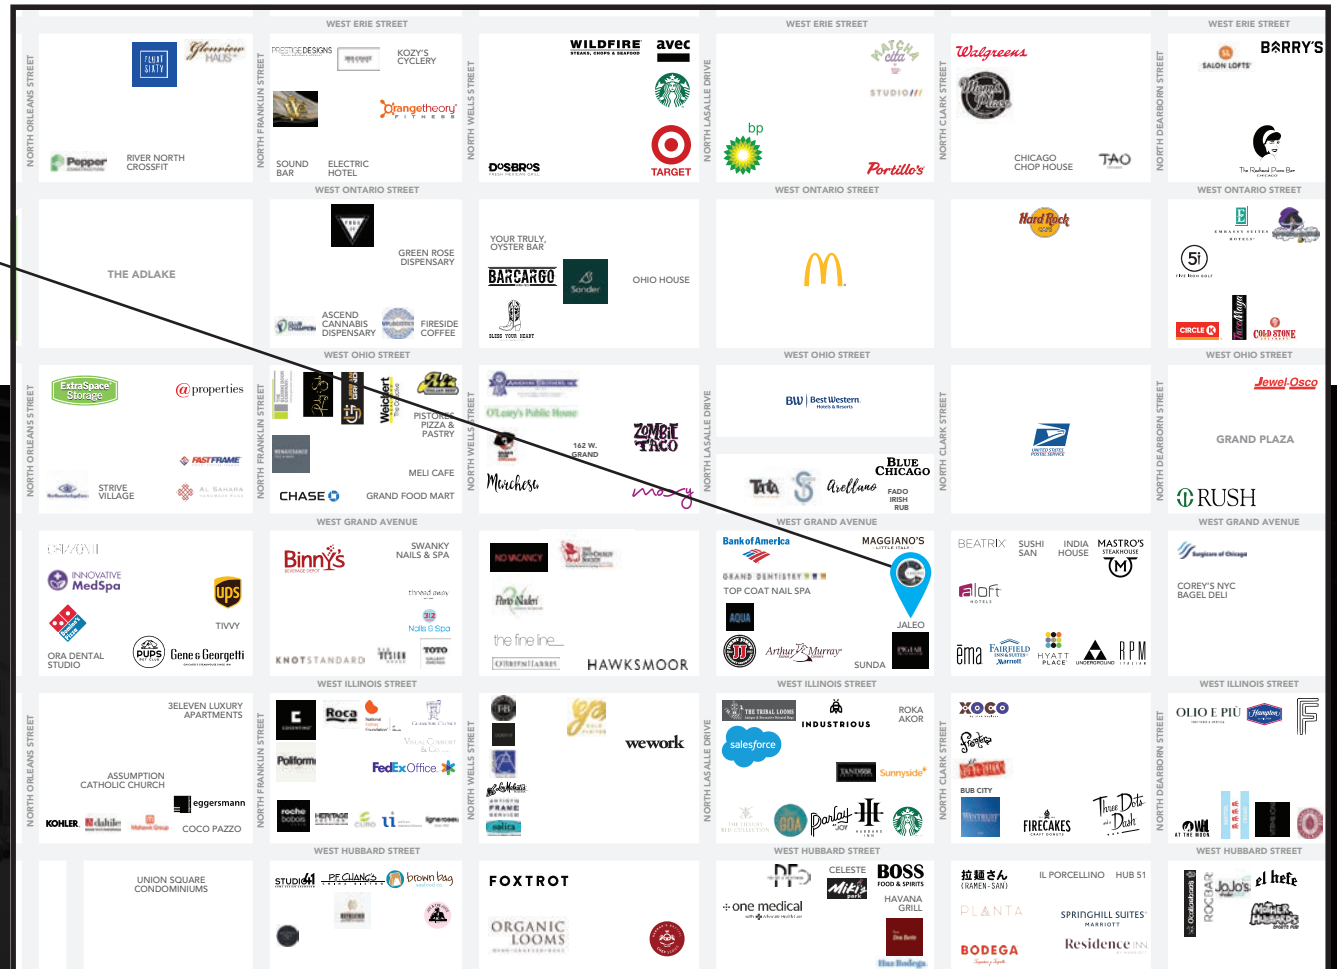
WEST ERIE STREET
WEST ERIE STREET
WEST ERIE STREET

NORTH ORLEANS STREET
FELICI SIXTY
Glenview HAUS
Pepper
RIVER NORTH CROSSFIT

NORTH FRANKLIN STREET
PRESTIGE DESIGNS
KOZY'S CYCLERY
orangetheory FITNESS
SOUND BAR
ELECTRIC HOTEL

NORTH WELLS STREET
WILDFIRE STEAKS, CHOPS & SEAFOOD
avec
DOS BROS
TARGET

NORTH LASALLE DRIVE
MATCHA cafe
STUDIO
bp
Portillo's

NORTH CLARK STREET
Walgreens
CHICAGO CHOP HOUSE
TAO

NORTH DEARBORN STREET
SALON LOFTS
BARRY'S

WEST ONTARIO STREET
WEST ONTARIO STREET
WEST ONTARIO STREET

THE ADLAKE

GREEN ROSE DISPENSARY
ASCEND CANNABIS DISPENSARY
FIRESIDE COFFEE

YOUR TRULY, OYSTER BAR
BARCARGO
Sonder
OHIO HOUSE

Hard Rock CAFE

5i
CIRCLE K
COLD STONE

WEST OHIO STREET
WEST OHIO STREET
WEST OHIO STREET

ExtraSpace Storage
@properties
FASTFRAME
STRIVE VILLAGE
AL SAHARA

Weiss
PISTORS PIZZA & PASTRY
MELI CAFE
CHASE
GRAND FOOD MART

O'Leary's Public House
162 W. GRAND
ZOMBIE TACO
Marchesa
mezzy

BW Best Western Hotels & Resorts

Tre
Arellano
BLUE CHICAGO
FADO IRISH PUB

Jewel-Osco
GRAND PLAZA
RUSH

WEST GRAND AVENUE
WEST GRAND AVENUE
WEST GRAND AVENUE

INNOVATIVE MedSpa
ups
TIVVY
ORA DENTAL STUDIO
PUPS
Gene & Georgetti

Binny's
SWANKY NAILS & SPA
thread away
Nails & Spa
KNOTSTANDARD
TOTO

NO VACANCY
the fine line
HAWKSMOOR

Bank of America
GRAND DENTISTRY
TOP COAT NAIL SPA
AQUA
MAGGIANO'S
JALEO
Arthur Murray
SUNDA

BEATRIX
SUSHI SAN
INDIA HOUSE
MASTRO'S STEAKHOUSE
aloft
ēma
FAIRFIELD INN & SUITES Marriott
HYATT PLACE
UNDERGROUND
RPM

COREY'S NYC BAGEL DELI

WEST ILLINOIS STREET
WEST ILLINOIS STREET
WEST ILLINOIS STREET

3ELEVEN LUXURY APARTMENTS
ASSUMPTION CATHOLIC CHURCH
eggersmann
KOHLER
COCO PAZZO

Roca
Poliform
FedExOffice

wework

THE TRIBAL LOOMS
INDUSTRIOUS
ROKA AKOR
salesforce
Sunnyside
Parlay

XOCO
BUB CITY
FIRECAKES
Three Dots and a Dash

OLIO E PIÙ
Hampton

WEST HUBBARD STREET
WEST HUBBARD STREET
WEST HUBBARD STREET

UNION SQUARE CONDOMINIUMS

STUDIO
P.F. CHANG'S
brown bag

FOXTROT
ORGANIC LOOMS

CELESTE
BOSS FOOD & SPIRITS
one medical
HAVANA GRILL

拉麺さん (RAMEN-SAN)
IL PORCELLINO
HUB 51
PLANTA
SPRINGHILL SUITES MARRIOTT
BODEGA
Residence INN

ROCBAR
JoJo's
el hefe